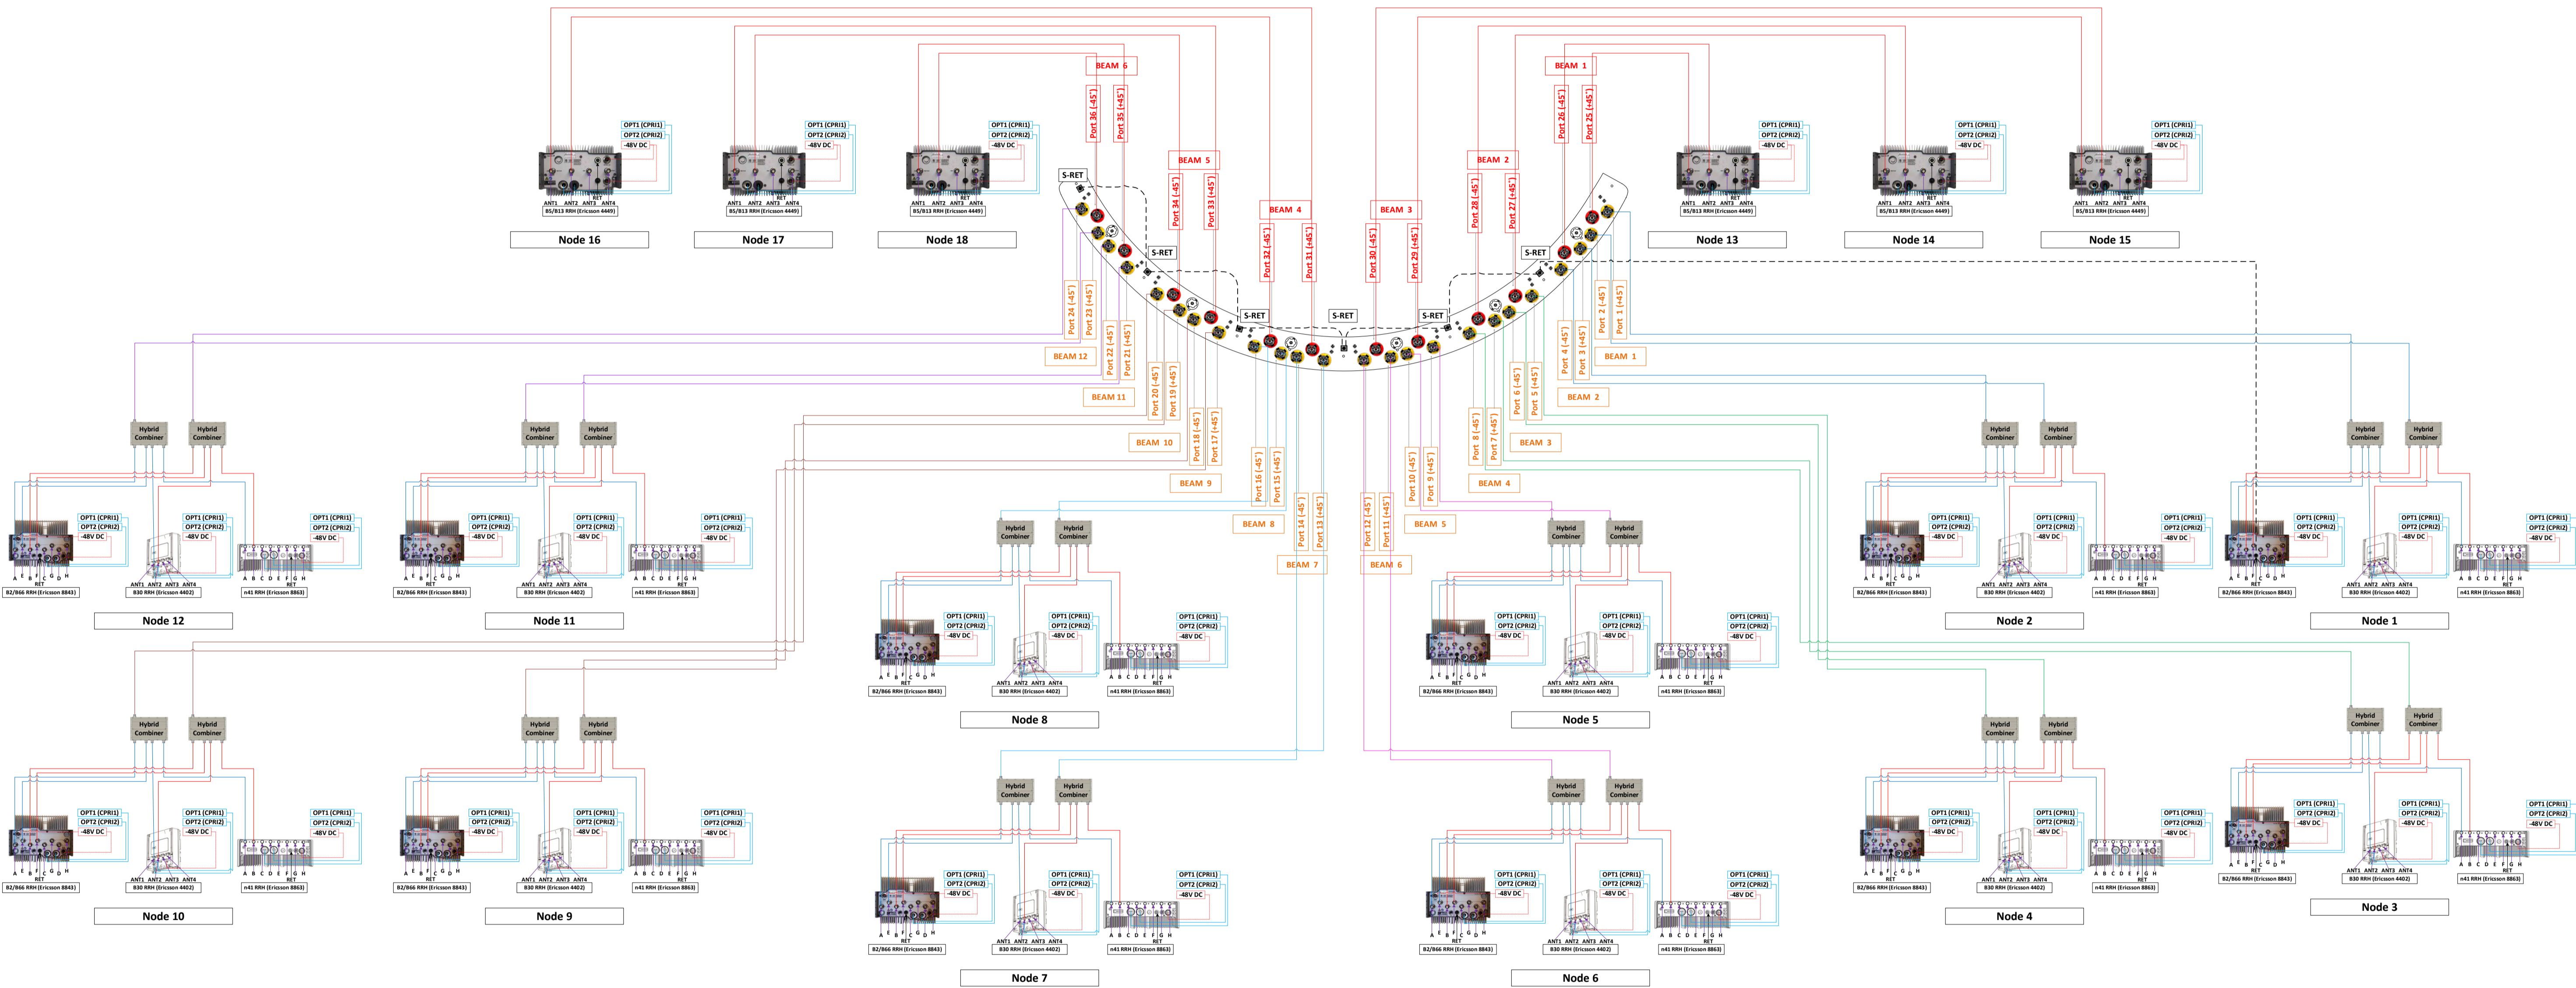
BEAM 6
Port 36 (-45°)
Port 35 (+45°)
BEAM 5
Port 34 (-45°)
Port 33 (+45°)
BEAM 4
Port 32 (-45°)
Port 31 (+45°)
BEAM 3
Port 30 (-45°)
Port 29 (+45°)
BEAM 2
Port 28 (-45°)
Port 27 (+45°)
BEAM 1
Port 26 (-45°)
Port 25 (+45°)

S-RET
S-RET
S-RET
S-RET
S-RET
S-RET

OPT1 (CPRI1)
OPT2 (CPRI2)
-48V DC
ANT1 ANT2 ANT3 ANT4
RET
B5/B13 RRH (Ericsson 4449)
Node 16

OPT1 (CPRI1)
OPT2 (CPRI2)
-48V DC
B5/B13 RRH (Ericsson 4449)
Node 17

OPT1 (CPRI1)
OPT2 (CPRI2)
-48V DC
B5/B13 RRH (Ericsson 4449)
Node 18

OPT1 (CPRI1)
OPT2 (CPRI2)
-48V DC
B5/B13 RRH (Ericsson 4449)
Node 13

OPT1 (CPRI1)
OPT2 (CPRI2)
-48V DC
B5/B13 RRH (Ericsson 4449)
Node 14

OPT1 (CPRI1)
OPT2 (CPRI2)
-48V DC
B5/B13 RRH (Ericsson 4449)
Node 15

Port 24 (-45°)
Port 23 (+45°)
BEAM 12
Port 22 (-45°)
Port 21 (+45°)
BEAM 11
Port 20 (-45°)
Port 19 (+45°)
BEAM 10
Port 18 (-45°)
Port 17 (+45°)
BEAM 9
Port 16 (-45°)
Port 15 (+45°)
BEAM 8
Port 14 (-45°)
Port 13 (+45°)
BEAM 7
Port 12 (-45°)
Port 11 (+45°)
BEAM 6
Port 10 (-45°)
Port 9 (+45°)
BEAM 5
Port 8 (-45°)
Port 7 (+45°)
BEAM 4
Port 6 (-45°)
Port 5 (+45°)
BEAM 3
Port 4 (-45°)
Port 3 (+45°)
BEAM 2
Port 2 (-45°)
Port 1 (+45°)
BEAM 1

Hybrid Combiner
Hybrid Combiner
OPT1 (CPRI1)
OPT2 (CPRI2)
-48V DC
A E B F C G D H
RET
B2/B66 RRH (Ericsson 8843)
ANT1 ANT2 ANT3 ANT4
B30 RRH (Ericsson 4402)
A B C D E F G H
RET
n41 RRH (Ericsson 8863)
Node 12

Node 11
Node 8
Node 5
Node 2
Node 1
Node 10
Node 9
Node 7
Node 6
Node 4
Node 3